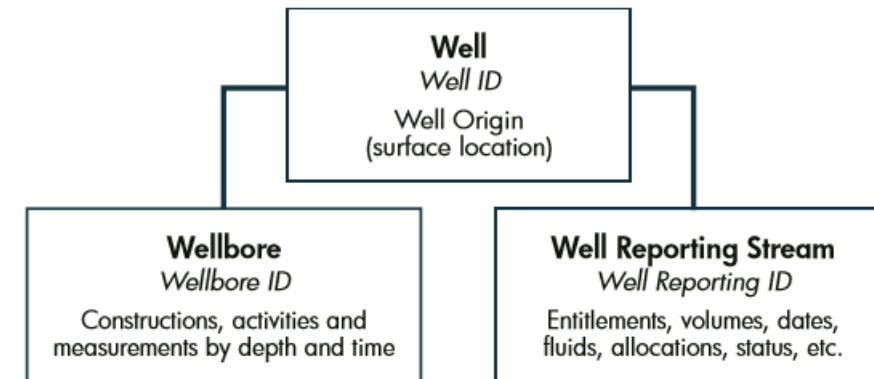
Well
Well ID
Well Origin
(surface location)

Wellbore
Wellbore ID
Constructions, activities and measurements by depth and time

Well Reporting Stream
Well Reporting ID
Entitlements, volumes, dates, fluids, allocations, status, etc.